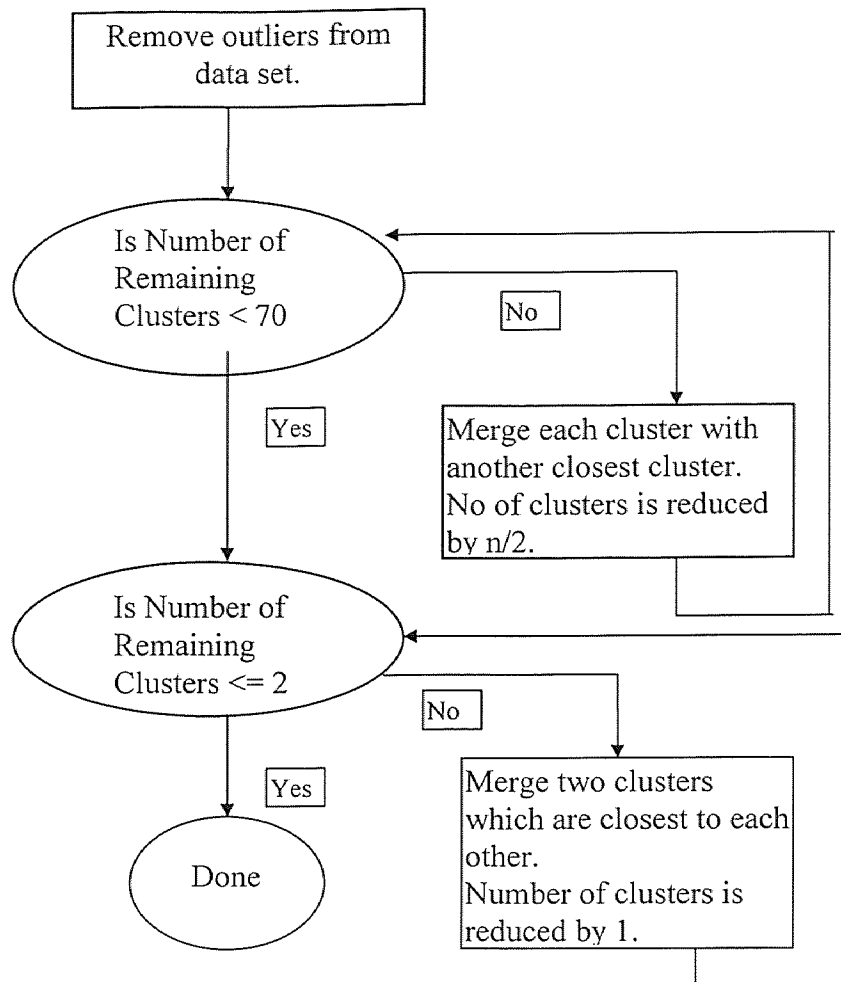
Remove outliers from data set.

Is Number of Remaining Clusters < 70

No

Merge each cluster with another closest cluster. No of clusters is reduced by n/2.

Yes

Is Number of Remaining Clusters <= 2

No

Merge two clusters which are closest to each other. Number of clusters is reduced by 1.

Yes

Done